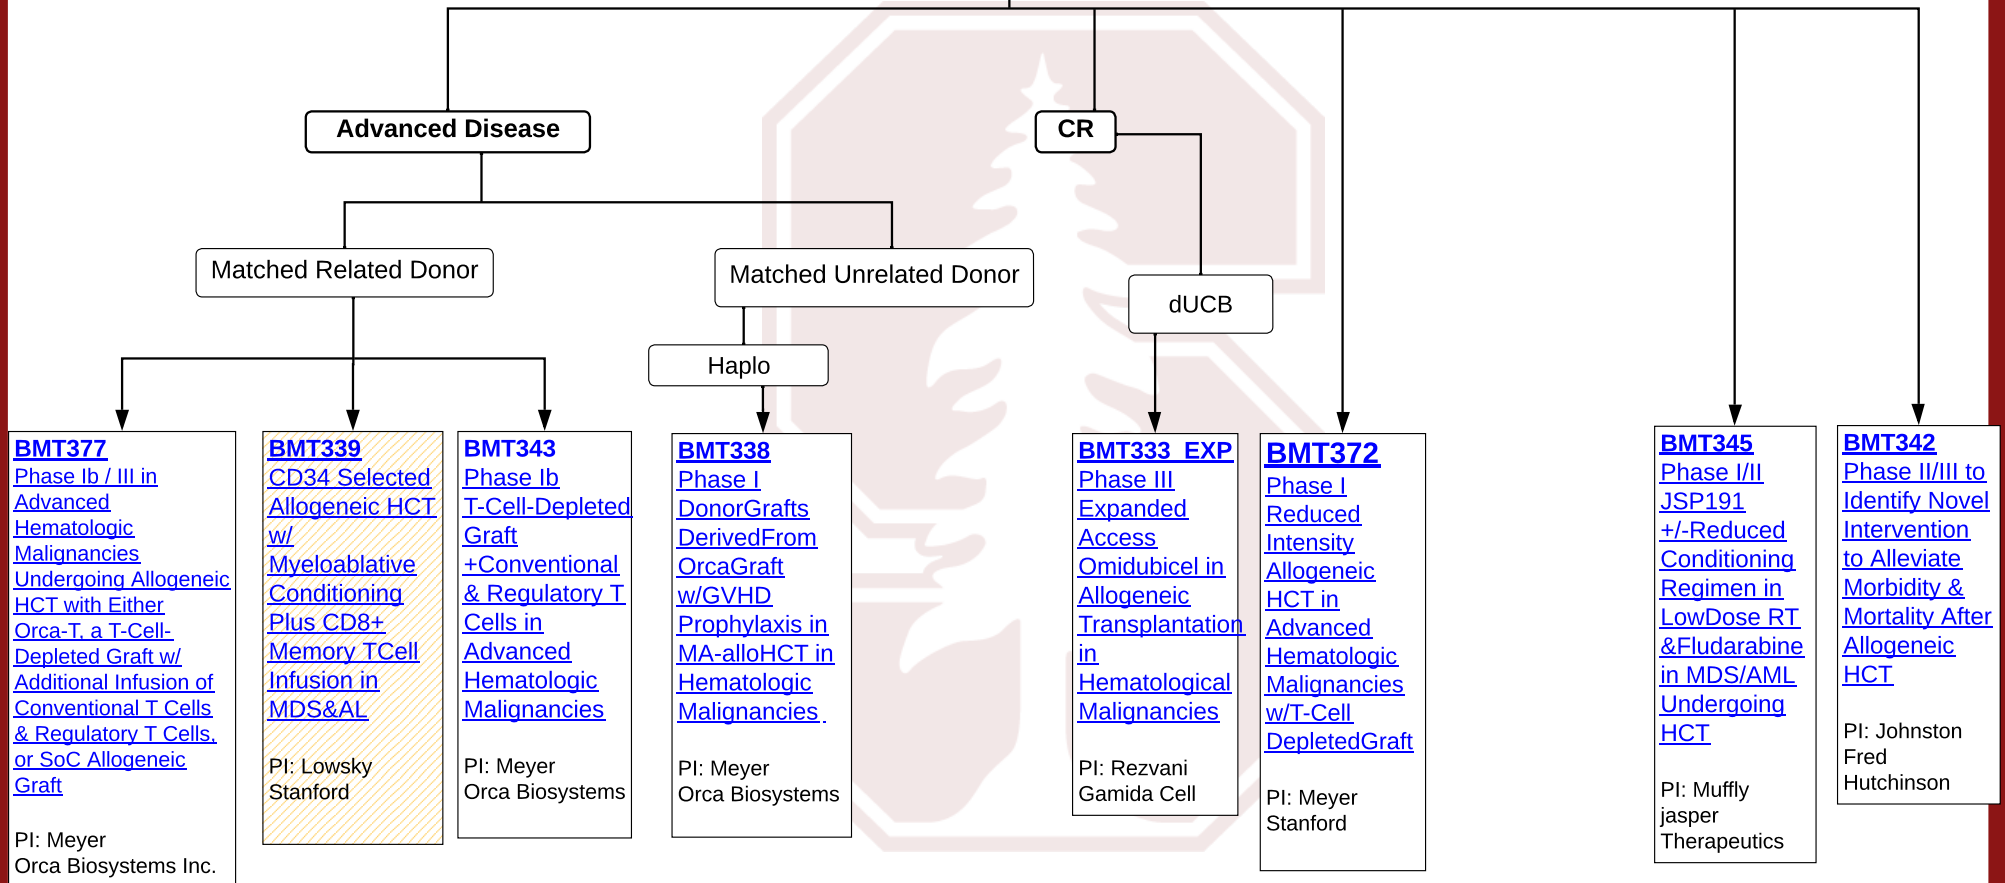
Advanced Disease

CR

Matched Related Donor

Matched Unrelated Donor

dUCB

Haplo

BMT377
Phase Ib / III in Advanced Hematologic Malignancies Undergoing Allogeneic HCT with Either Orca-T, a T-Cell-Depleted Graft w/ Additional Infusion of Conventional T Cells & Regulatory T Cells, or SoC Allogeneic Graft

PI: Meyer
Orca Biosystems Inc.

BMT339
CD34 Selected Allogeneic HCT w/ Myeloablative Conditioning Plus CD8+ Memory TCell Infusion in MDS&AL

PI: Lowsky
Stanford

BMT343
Phase Ib T-Cell-Depleted Graft +Conventional & Regulatory T Cells in Advanced Hematologic Malignancies

PI: Meyer
Orca Biosystems

BMT338
Phase I DonorGrafts DerivedFrom OrcaGraft w/GVHD Prophylaxis in MA-alloHCT in Hematologic Malignancies

PI: Meyer
Orca Biosystems

BMT333_EXP
Phase III Expanded Access Omidubicel in Allogeneic Transplantation in Hematological Malignancies

PI: Rezvani
Gamida Cell

BMT372
Phase I Reduced Intensity Allogeneic HCT in Advanced Hematologic Malignancies w/T-Cell DepletedGraft

PI: Meyer
Stanford

BMT345
Phase I/II JSP191 +/-Reduced Conditioning Regimen in LowDose RT &Fludarabine in MDS/AML Undergoing HCT

PI: Muffly
jasper Therapeutics

BMT342
Phase II/III to Identify Novel Intervention to Alleviate Morbidity & Mortality After Allogeneic HCT

PI: Johnston
Fred Hutchinson